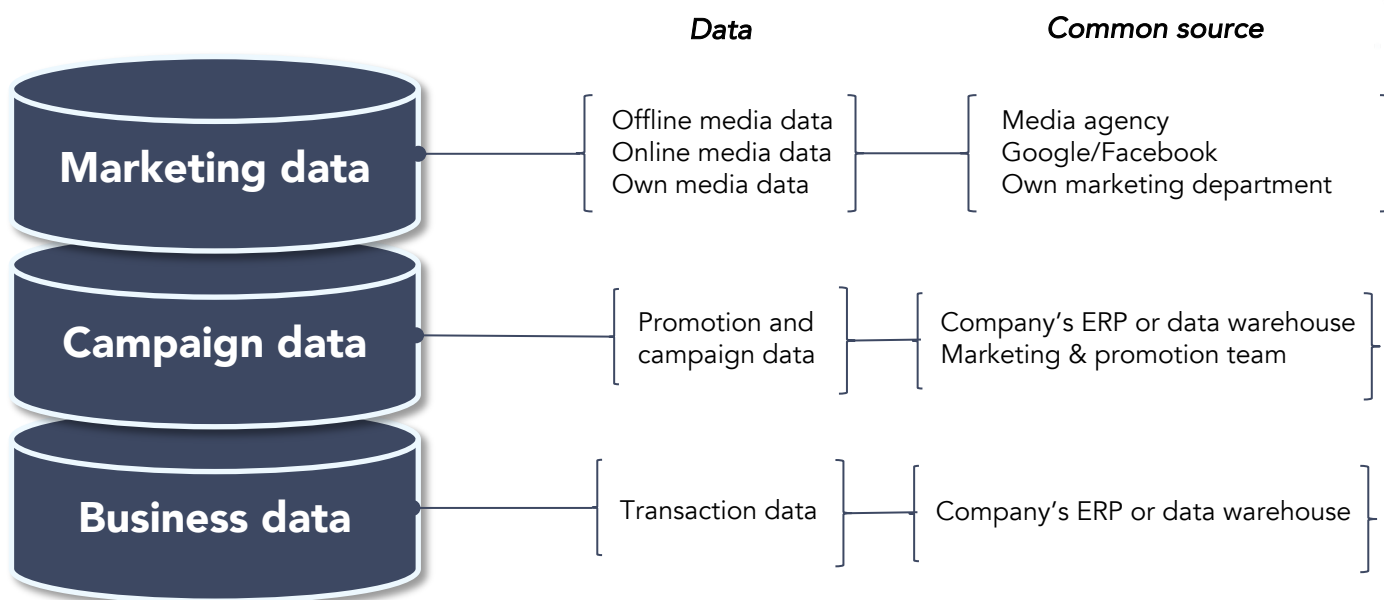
Data

Common source

Marketing data

Offline media data
Online media data
Own media data

Media agency
Google/Facebook
Own marketing department

Campaign data

Promotion and campaign data

Company’s ERP or data warehouse
Marketing & promotion team

Business data

Transaction data

Company’s ERP or data warehouse